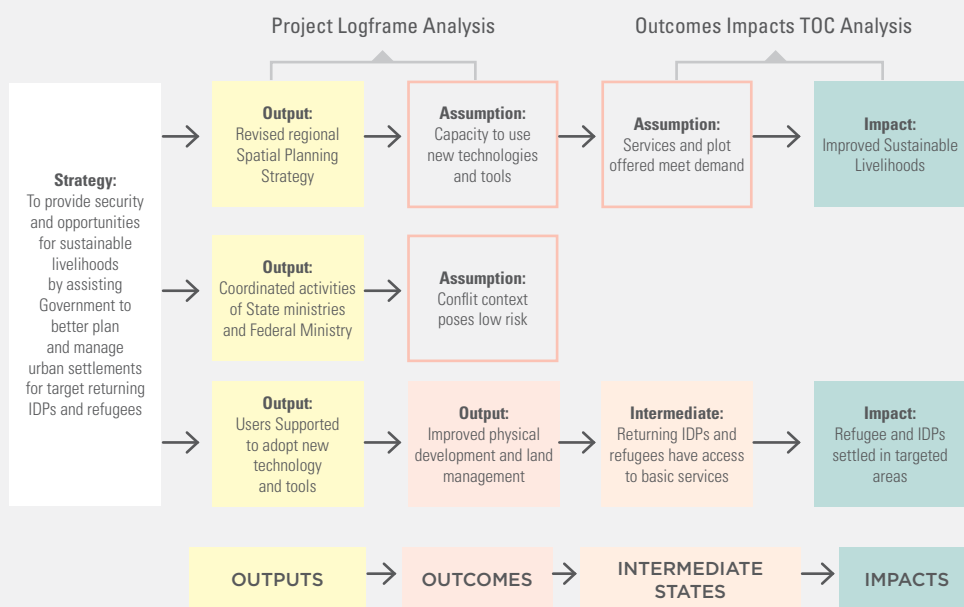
Project Logframe Analysis

Outcomes Impacts TOC Analysis

Strategy:
To provide security and opportunities for sustainable livelihoods by assisting Government to better plan and manage urban settlements for target returning IDPs and refugees

Output:
Revised regional Spatial Planning Strategy

Assumption:
Capacity to use new technologies and tools

Assumption:
Services and plot offered meet demand

Impact:
Improved Sustainable Livelihoods

Output:
Coordinated activities of State ministries and Federal Ministry

Assumption:
Conflit context poses low risk

Output:
Users Supported to adopt new technology and tools

Output:
Improved physical development and land management

Intermediate:
Returning IDPs and refugees have access to basic services

Impact:
Refugee and IDPs settled in targeted areas

OUTPUTS

OUTCOMES

INTERMEDIATE STATES

IMPACTS